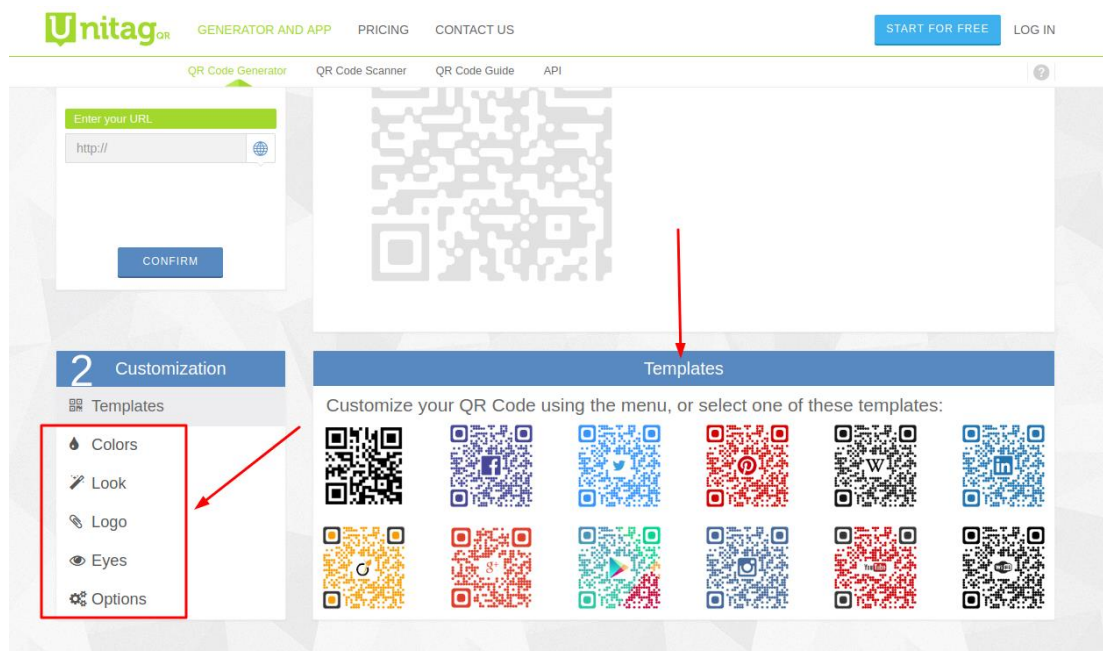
Unitag QR GENERATOR AND APP PRICING CONTACT US START FOR FREE LOG IN

QR Code Generator QR Code Scanner QR Code Guide API

Enter your URL

http://

CONFIRM

2 Customization

Templates

Colors

Look

Logo

Eyes

Options

Templates

Customize your QR Code using the menu, or select one of these templates: